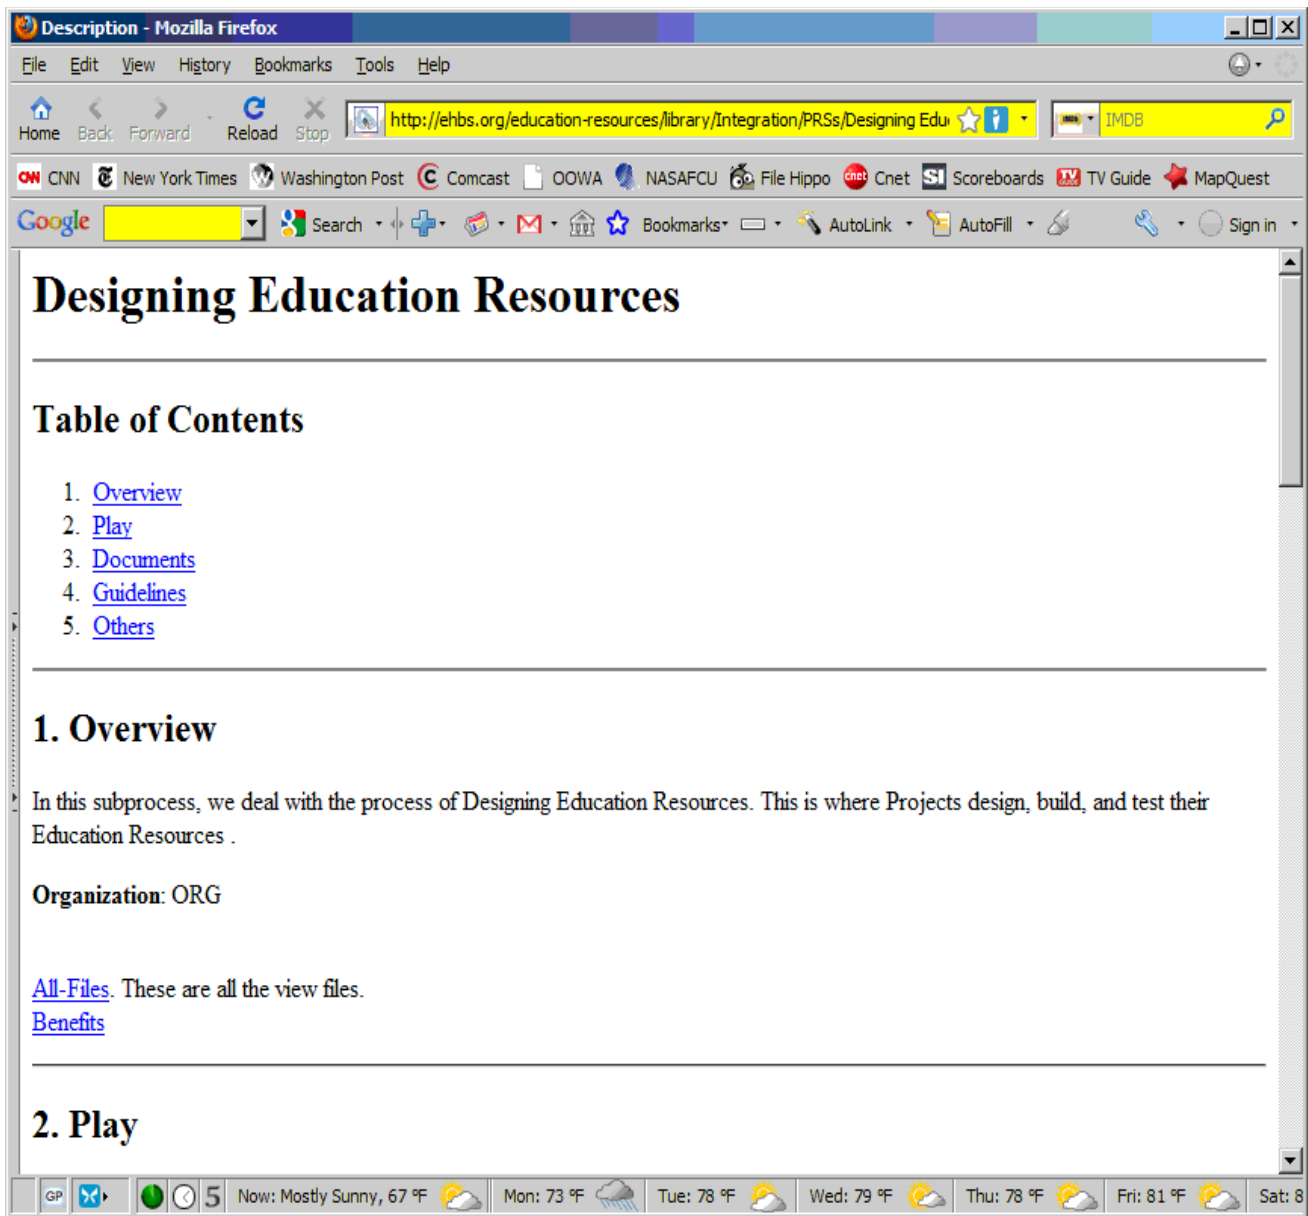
Description - Mozilla Firefox

File Edit View History Bookmarks Tools Help

Home Back Forward Reload Stop http://ehbs.org/education-resources/library/Integration/PRSs/Designing Edu IMDB

CNN New York Times Washington Post Comcast OOWA NASAFCU File Hippo Cnet Scoreboards TV Guide MapQuest

Google Search Bookmarks AutoLink AutoFill Sign in

# Designing Education Resources

## Table of Contents

1. Overview
2. Play
3. Documents
4. Guidelines
5. Others

## 1. Overview

In this subprocess, we deal with the process of Designing Education Resources. This is where Projects design, build, and test their Education Resources .

**Organization**: ORG

All-Files. These are all the view files.
Benefits

## 2. Play

GP 5 Now: Mostly Sunny, 67 °F Mon: 73 °F Tue: 78 °F Wed: 79 °F Thu: 78 °F Fri: 81 °F Sat: 8